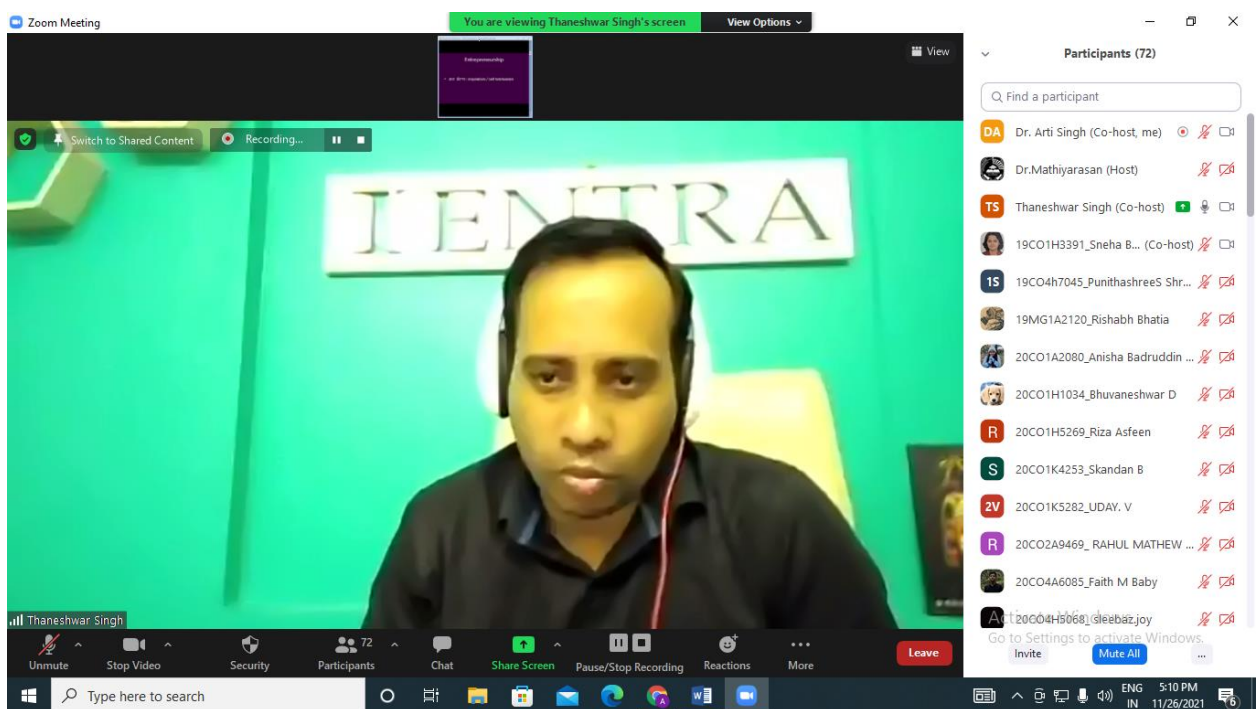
Zoom Meeting

You are viewing Thaneshwar Singh's screen

View Options

View

Entrepreneurship

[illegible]

Switch to Shared Content

Recording...

IENTRA

Thaneshwar Singh

Participants (72)

Find a participant

DA Dr. Arti Singh (Co-host, me)

Dr.Mathiyarasan (Host)

TS Thaneshwar Singh (Co-host)

19CO1H3391_Sneha B... (Co-host)

1S 19CO4h7045_PunithashreeS Shr...

19MG1A2120_Rishabh Bhatia

20CO1A2080_Anisha Badruddin ...

20CO1H1034_Bhuvaneshwar D

R 20CO1H5269_Riza Asfeen

S 20CO1K4253_Skandan B

2V 20CO1K5282_UDAY. V

R 20CO2A9469_ RAHUL MATHEW ...

20CO4A6085_Faith M Baby

A 20CO4H5068_sleebaz.joy

Activate Windows
Go to Settings to activate Windows.

Invite

Mute All

...

Unmute

Stop Video

Security

72

Participants

Chat

Share Screen

Pause/Stop Recording

Reactions

More

Leave

Type here to search

ENG IN

5:10 PM

11/26/2021

6